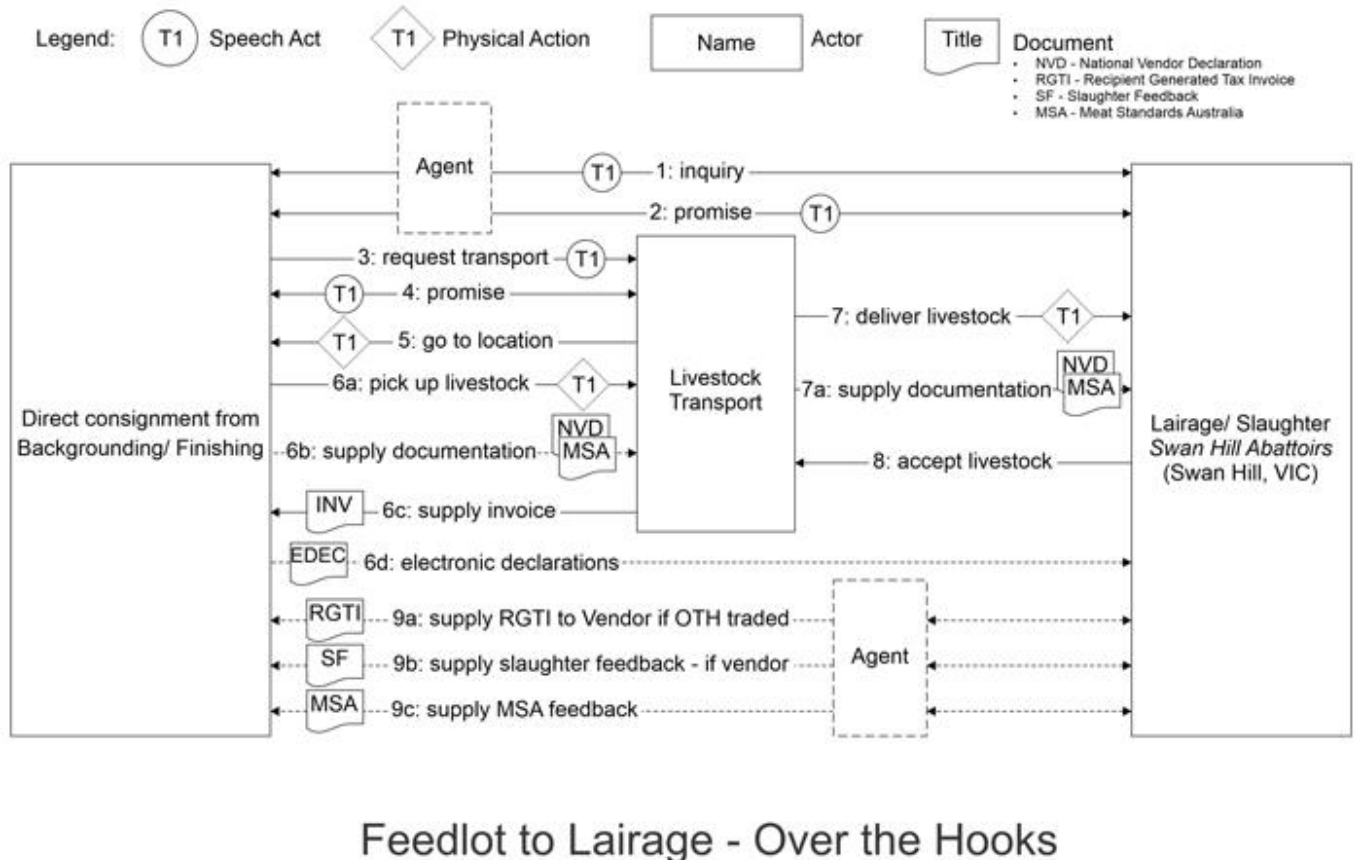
Legend: T1 Speech Act T1 Physical Action Name Actor Title Document

- NVD - National Vendor Declaration
- RGTI - Recipient Generated Tax Invoice
- SF - Slaughter Feedback
- MSA - Meat Standards Australia

Agent

T1 1: inquiry

2: promise T1

3: request transport T1

T1 4: promise

T1 5: go to location

6a: pick up livestock T1

Direct consignment from Backgrounding/ Finishing

6b: supply documentation NVD MSA

INV 6c: supply invoice

Livestock Transport

7: deliver livestock T1

7a: supply documentation NVD MSA

8: accept livestock

Lairage/ Slaughter *Swan Hill Abattoirs* (Swan Hill, VIC)

EDEC 6d: electronic declarations

RGTI 9a: supply RGTI to Vendor if OTH traded

SF 9b: supply slaughter feedback - if vendor

MSA 9c: supply MSA feedback

Agent

Feedlot to Lairage - Over the Hooks